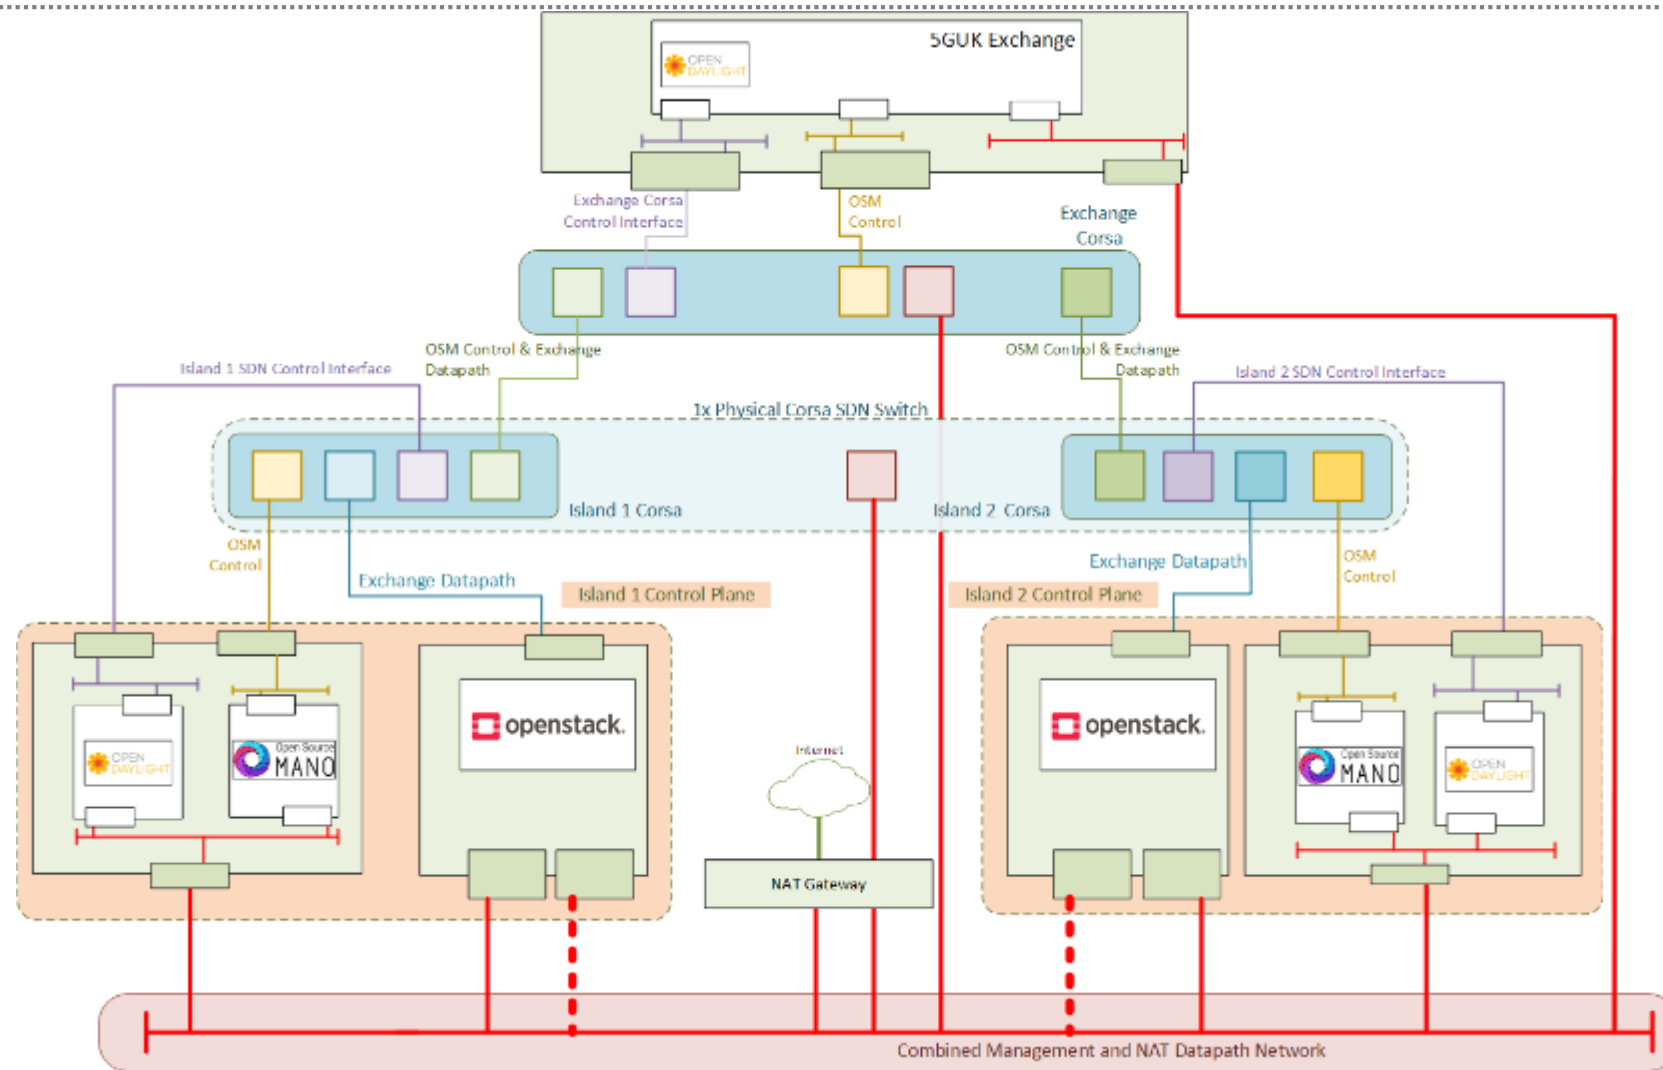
5GUK Exchange

OPEN DAYLIGHT

Exchange Corsa Control Interface

OSM Control

Exchange Corsa

OSM Control & Exchange Datapath

OSM Control & Exchange Datapath

Island 1 SDN Control Interface

Island 2 SDN Control Interface

1x Physical Corsa SDN Switch

Island 1 Corsa

Island 2 Corsa

OSM Control

Exchange Datapath

Island 1 Control Plane

Exchange Datapath

OSM Control

Island 2 Control Plane

OPEN DAYLIGHT

Open Source MANO

openstack.

Internet

NAT Gateway

openstack.

Open Source MANO

OPEN DAYLIGHT

Combined Management and NAT Datapath Network